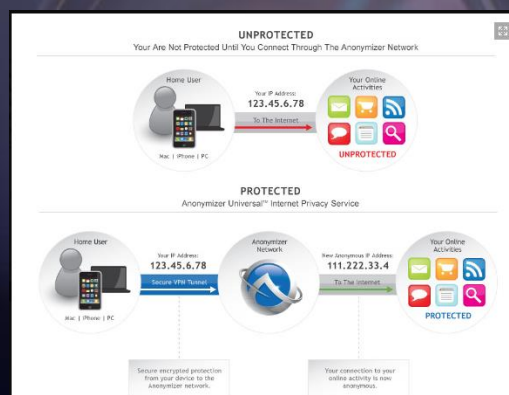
UNPROTECTED
Your Are Not Protected Until You Connect Through The Anonymizer Network

Home User

Mac | iPhone | PC

Your IP Address:
123.45.6.78

To The Internet

Your Online Activities

UNPROTECTED

PROTECTED
Anonymizer Universal™ Internet Privacy Service

Home User

Mac | iPhone | PC

Your IP Address:
123.45.6.78

Secure VPN Tunnel

Anonymizer Network

New Anonymous IP Address:
111.222.33.4

To The Internet

Your Online Activities

PROTECTED

Secure encrypted protection from your device to the Anonymizer network.

Your connection to your online activity is now anonymous.